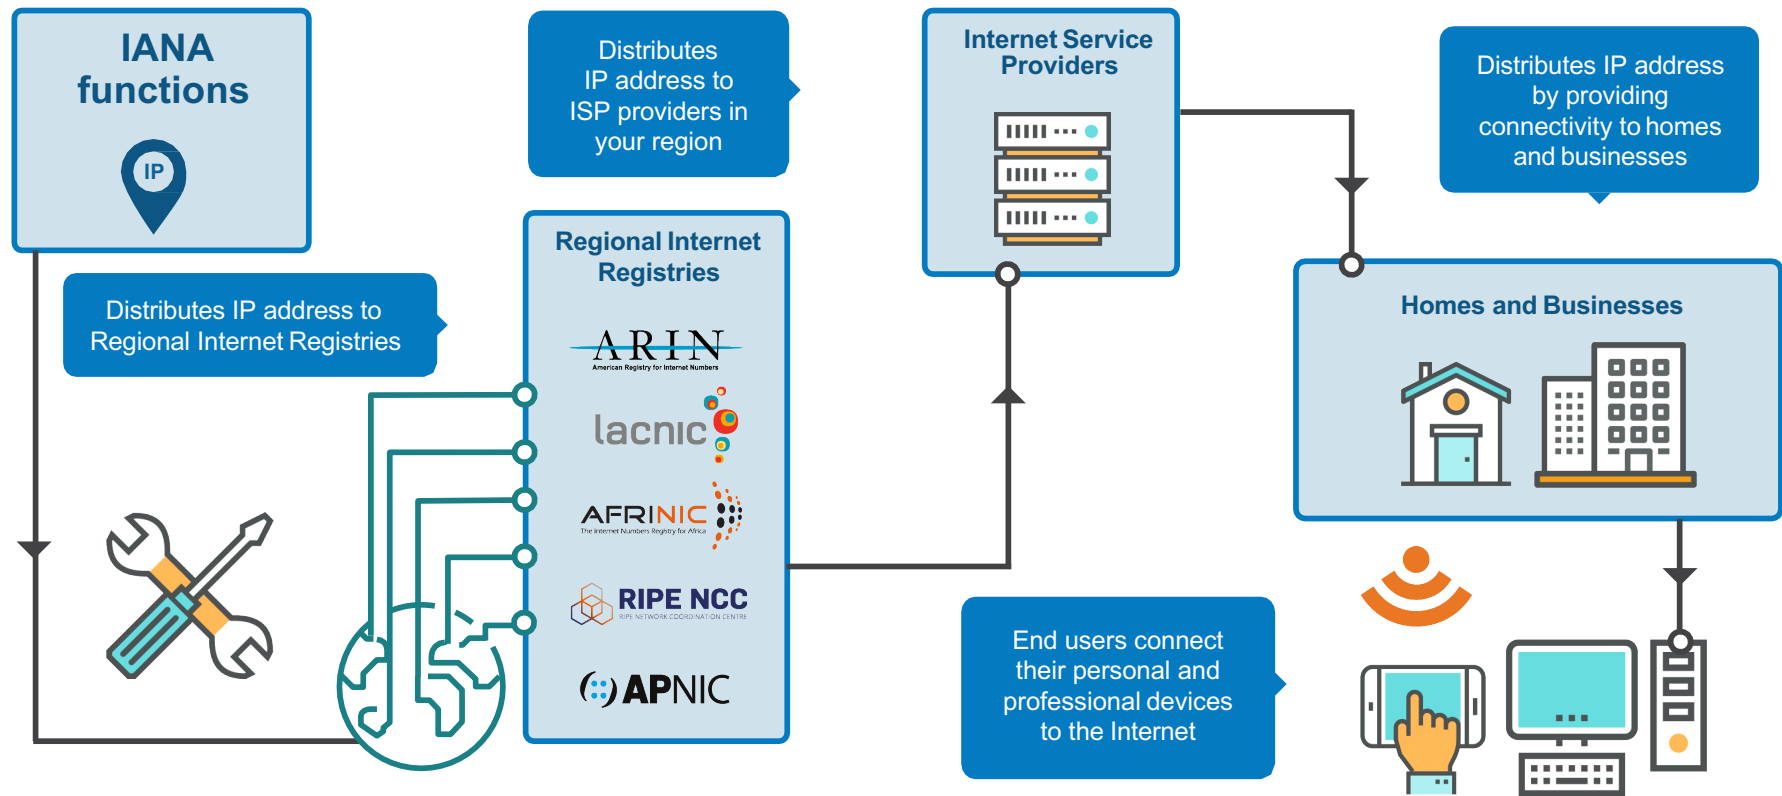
IANA functions

IP

Distributes IP address to Regional Internet Registries

Distributes IP address to ISP providers in your region

Regional Internet Registries

ARIN
American Registry for Internet Numbers

lacnic

AFRINIC
The Internet Numbers Registry for Africa

RIPE NCC
RIPE NETWORK COORDINATION CENTRE

APNIC

Internet Service Providers

Distributes IP address by providing connectivity to homes and businesses

Homes and Businesses

End users connect their personal and professional devices to the Internet